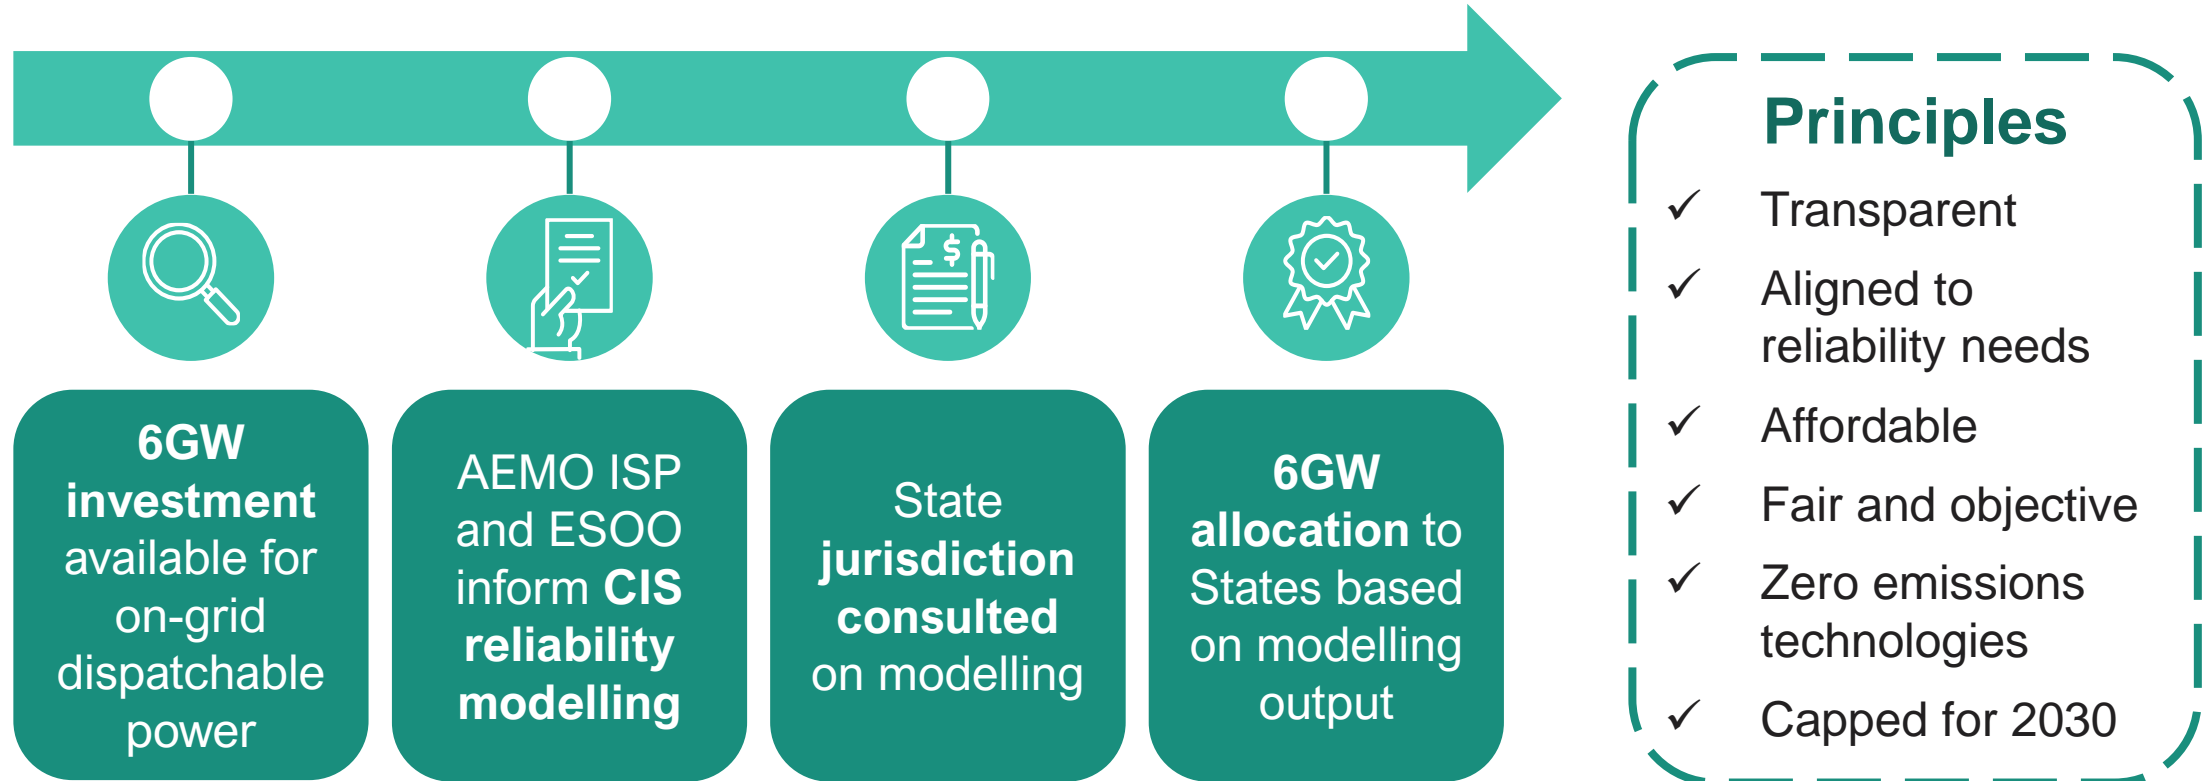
**6GW investment** available for on-grid dispatchable power

AEMO ISP and ESOO inform **CIS reliability modelling**

State **jurisdiction consulted** on modelling

**6GW allocation** to States based on modelling output

**Principles**

✓ Transparent

✓ Aligned to reliability needs

✓ Affordable

✓ Fair and objective

✓ Zero emissions technologies

✓ Capped for 2030